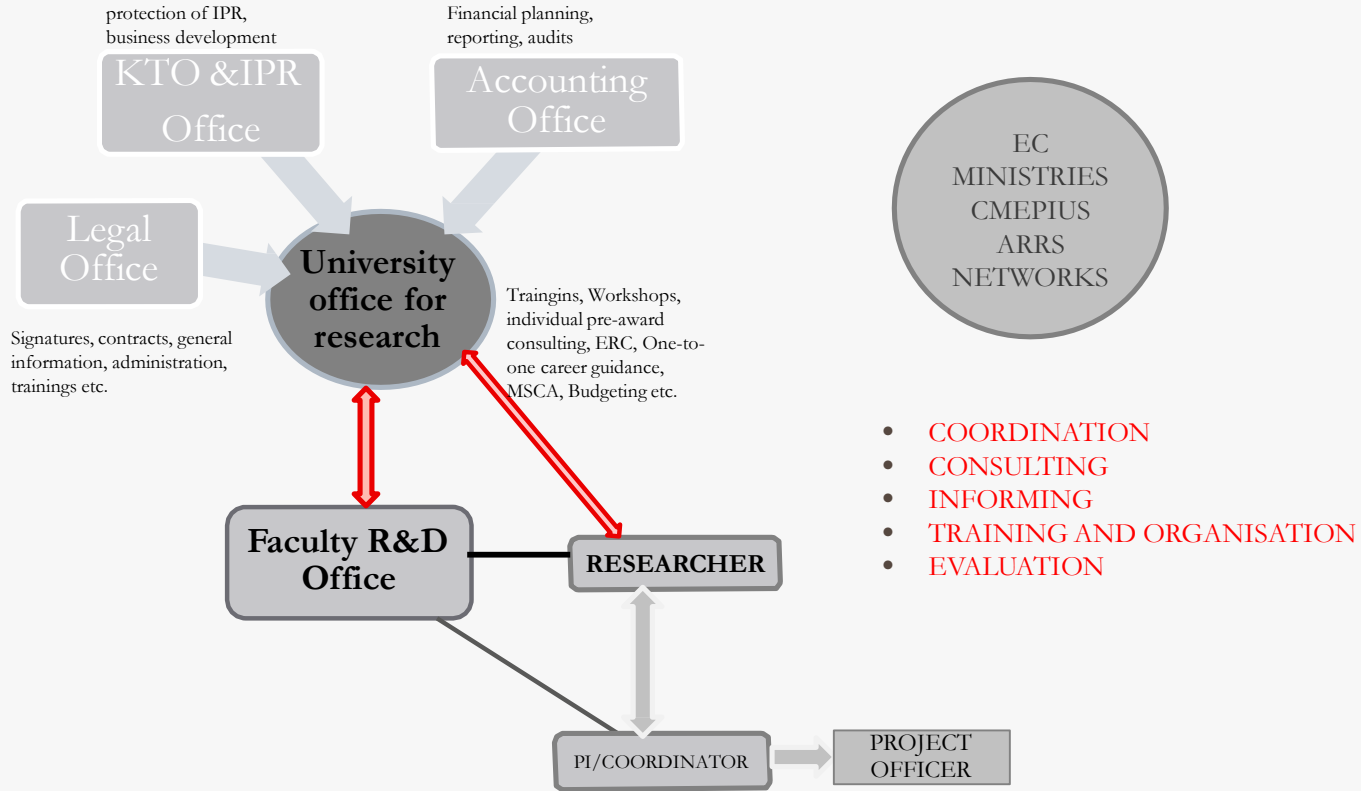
protection of IPR, business development

KTO &IPR Office

Financial planning, reporting, audits

Accounting Office

EC
MINISTRIES
CMEPIUS
ARRS
NETWORKS

Legal Office

University office for research

Signatures, contracts, general information, administration, trainings etc.

Traingins, Workshops, individual pre-award consulting, ERC, One-to-one career guidance, MSCA, Budgeting etc.

- COORDINATION
- CONSULTING
- INFORMING
- TRAINING AND ORGANISATION
- EVALUATION

Faculty R&D Office

RESEARCHER

PI/COORDINATOR

PROJECT OFFICER